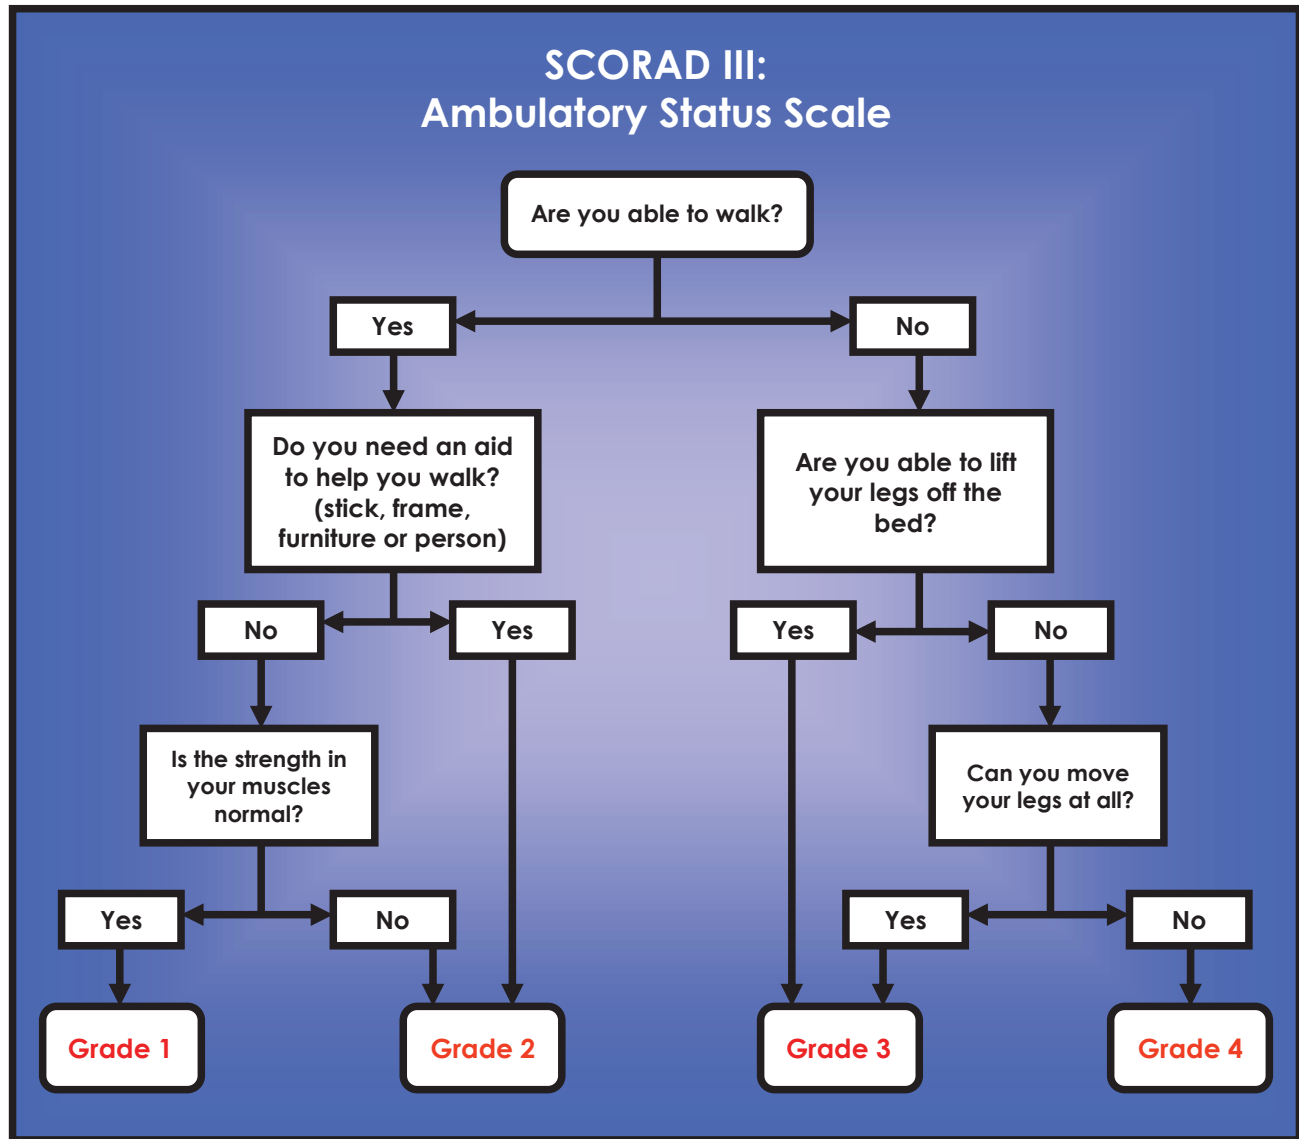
SCORAD III:
Ambulatory Status Scale

Are you able to walk?

Yes

No

Do you need an aid to help you walk? (stick, frame, furniture or person)

Are you able to lift your legs off the bed?

No

Yes

Yes

No

Is the strength in your muscles normal?

Can you move your legs at all?

Yes

No

Yes

No

Grade 1

Grade 2

Grade 3

Grade 4